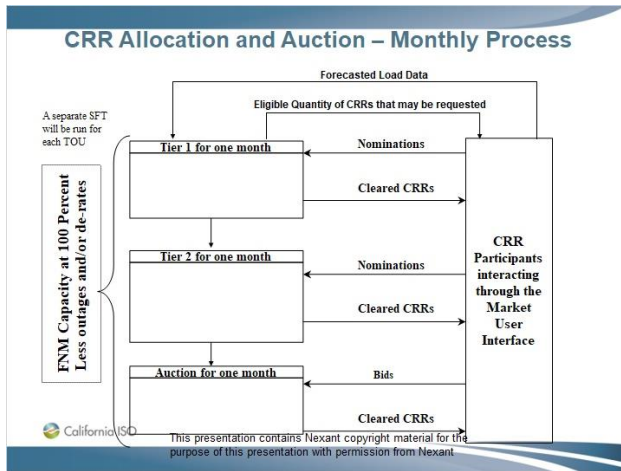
CRR Allocation and Auction – Monthly Process

Forecasted Load Data

Eligible Quantity of CRRs that may be requested

A separate SFT will be run for each TOU

Tier 1 for one month

Nominations

Cleared CRRs

FNM Capacity at 100 Percent Less outages and/or de-rates

Tier 2 for one month

Nominations

Cleared CRRs

CRR Participants interacting through the Market User Interface

Auction for one month

Bids

Cleared CRRs

California ISO

This presentation contains Nexant copyright material for the purpose of this presentation with permission from Nexant